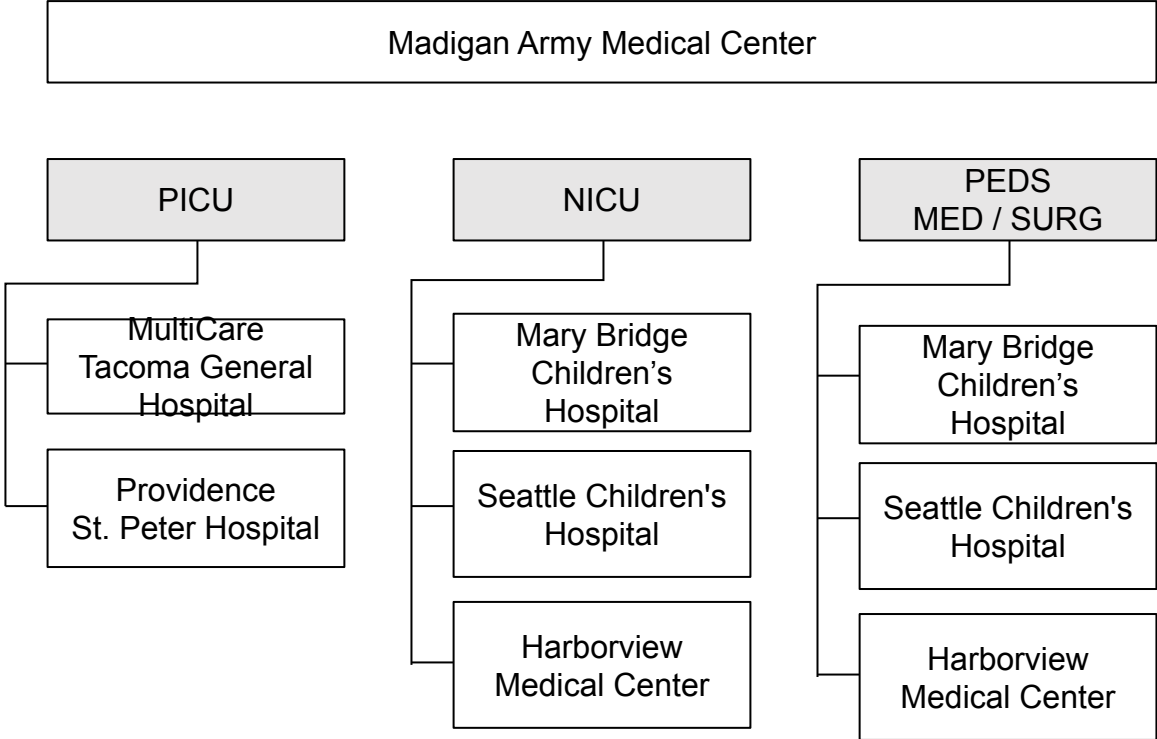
Madigan Army Medical Center

PICU

MultiCare Tacoma General Hospital

Providence St. Peter Hospital

NICU

Mary Bridge Children’s Hospital

Seattle Children's Hospital

Harborview Medical Center

PEDS MED / SURG

Mary Bridge Children’s Hospital

Seattle Children's Hospital

Harborview Medical Center